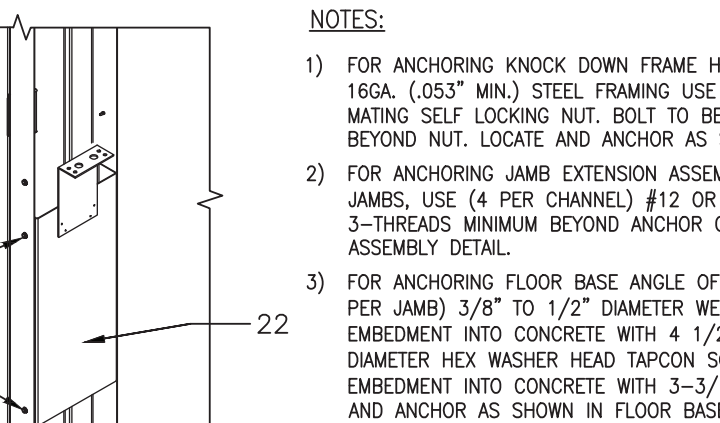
22

NOTES:

1) FOR ANCHORING KNOCK DOWN FRAME H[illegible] 16GA. (.053" MIN.) STEEL FRAMING USE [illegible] MATING SELF LOCKING NUT. BOLT TO BE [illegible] BEYOND NUT. LOCATE AND ANCHOR AS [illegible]

2) FOR ANCHORING JAMB EXTENSION ASSEM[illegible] JAMBS, USE (4 PER CHANNEL) #12 OR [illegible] 3-THREADS MINIMUM BEYOND ANCHOR ([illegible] ASSEMBLY DETAIL.

3) FOR ANCHORING FLOOR BASE ANGLE OF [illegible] PER JAMB) 3/8" TO 1/2" DIAMETER WE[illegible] EMBEDMENT INTO CONCRETE WITH 4 1/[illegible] DIAMETER HEX WASHER HEAD TAPCON S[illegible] EMBEDMENT INTO CONCRETE WITH 3-3/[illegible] AND ANCHOR AS SHOWN IN FLOOR BAS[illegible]